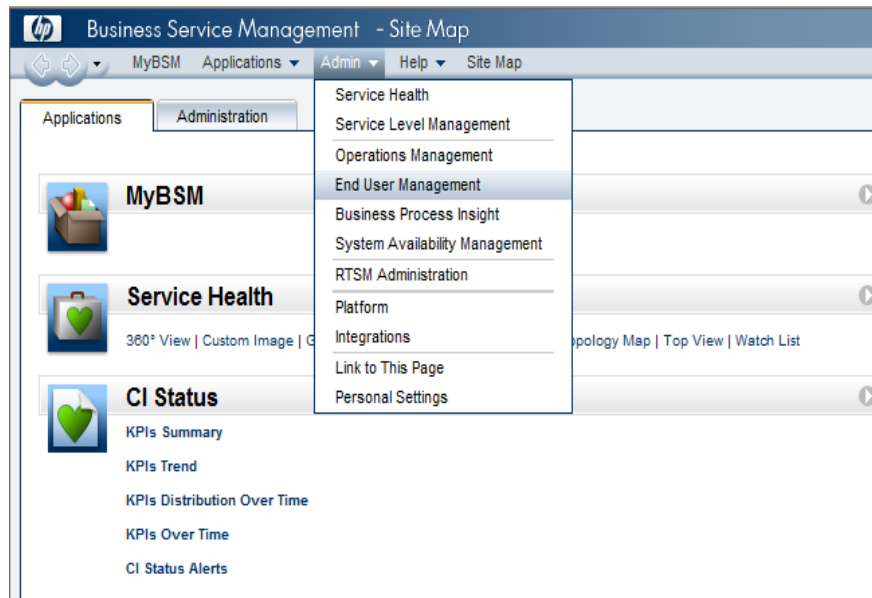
hp Business Service Management - Site Map

MyBSM Applications Admin Help Site Map

Applications Administration

Service Health
Service Level Management
Operations Management
End User Management
Business Process Insight
System Availability Management
RTSM Administration
Platform
Integrations
Link to This Page
Personal Settings

MyBSM

Service Health

360° View | Custom Image | G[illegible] opology Map | Top View | Watch List

CI Status

KPIs Summary

KPIs Trend

KPIs Distribution Over Time

KPIs Over Time

CI Status Alerts